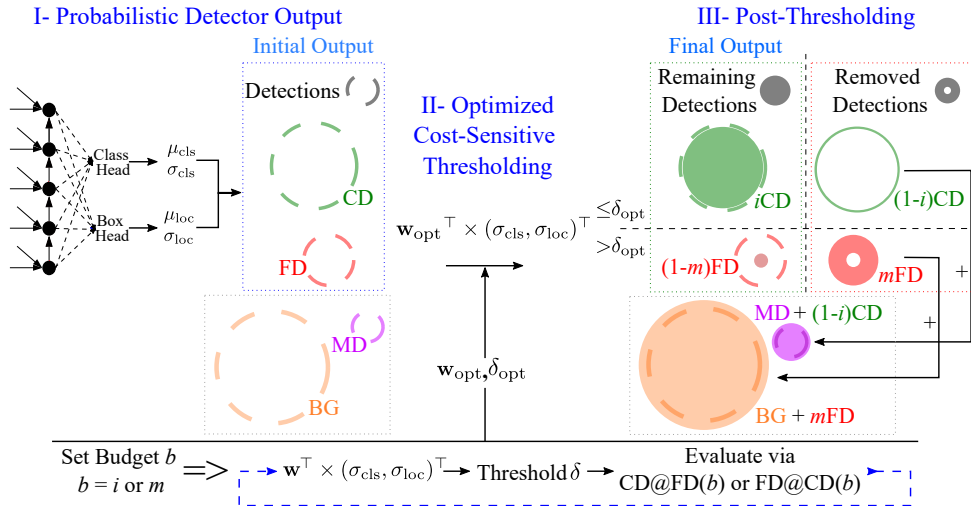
I- Probabilistic Detector Output

Initial Output

Detections

Class Head

Box Head

$\mu_{\text{cls}}$
$\sigma_{\text{cls}}$

$\mu_{\text{loc}}$
$\sigma_{\text{loc}}$

CD

FD

MD

BG

II- Optimized Cost-Sensitive Thresholding

$\mathbf{w}_{\text{opt}}{}^{\top} \times (\sigma_{\text{cls}}, \sigma_{\text{loc}})^{\top}$

$\leq\delta_{\text{opt}}$

$>\delta_{\text{opt}}$

$\mathbf{w}_{\text{opt}}, \delta_{\text{opt}}$

III- Post-Thresholding

Final Output

Remaining Detections

Removed Detections

$i$CD

(1-$i$)CD

(1-$m$)FD

$m$FD

+

+

MD + (1-$i$)CD

BG + $m$FD

Set Budget $b$
$b = i$ or $m$

=>

$\mathbf{w}^{\top} \times (\sigma_{\text{cls}}, \sigma_{\text{loc}})^{\top}$

Threshold $\delta$

Evaluate via CD@FD($b$) or FD@CD($b$)